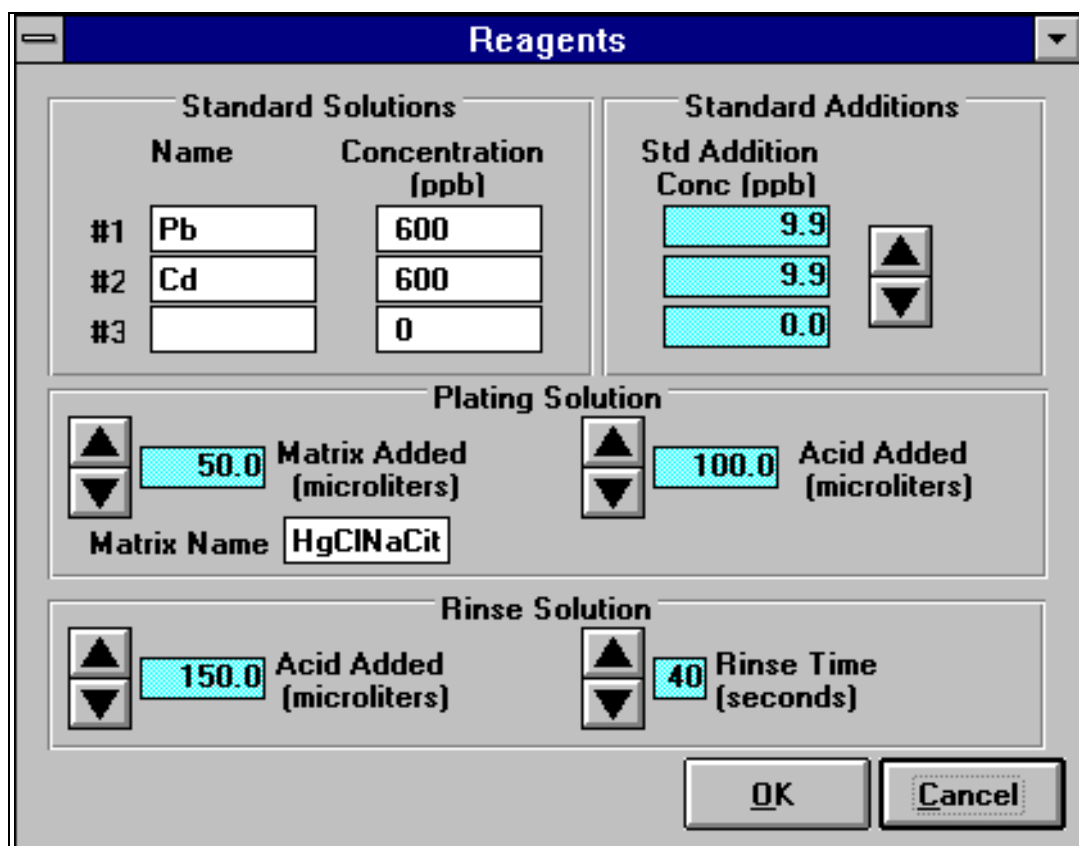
Reagents

Standard Solutions

| | Name | Concentration (ppb) |
|---|---|---|
| #1 | Pb | 600 |
| #2 | Cd | 600 |
| #3 | | 0 |

Standard Additions

Std Addition Conc (ppb)

9.9

9.9

0.0

Plating Solution

50.0 Matrix Added (microliters)

100.0 Acid Added (microliters)

Matrix Name HgClNaCit

Rinse Solution

150.0 Acid Added (microliters)

40 Rinse Time (seconds)

OK

Cancel